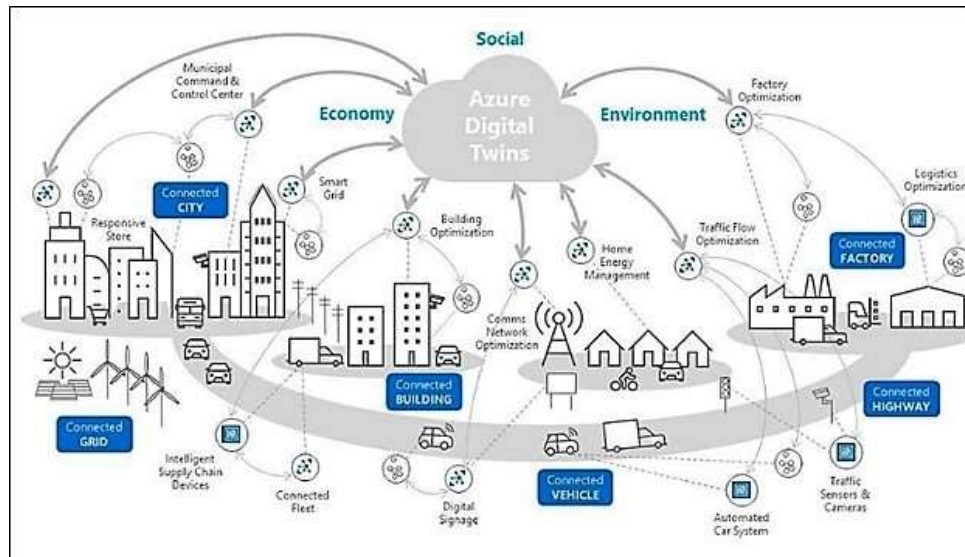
Social

Municipal Command & Control Center

Economy

Azure Digital Twins

Environment

Factory Optimization

Logistics Optimization

Smart Grid

Connected CITY

Responsive Store

Building Optimization

Home Energy Management

Traffic Flow Optimization

Connected FACTORY

Comms Network Optimization

Connected BUILDING

Connected HIGHWAY

Connected GRID

Intelligent Supply Chain Devices

Connected Fleet

Digital Signage

Connected VEHICLE

Automated Car System

Traffic Sensors & Cameras